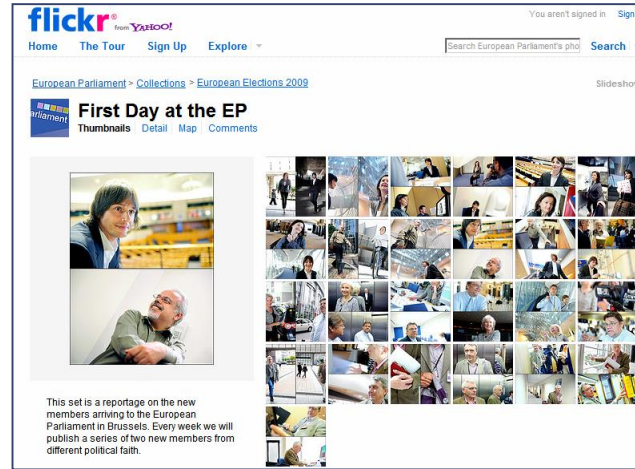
flickr from YAHOO!

You aren't signed in

Home The Tour Sign Up Explore

Search European Parliament's pho Search

European Parliament > Collections > European Elections 2009

Slidesho

Parliament

First Day at the EP

Thumbnails | Detail | Map | Comments

This set is a reportage on the new members arriving to the European Parliament in Brussels. Every week we will publish a series of two new members from different political faith.